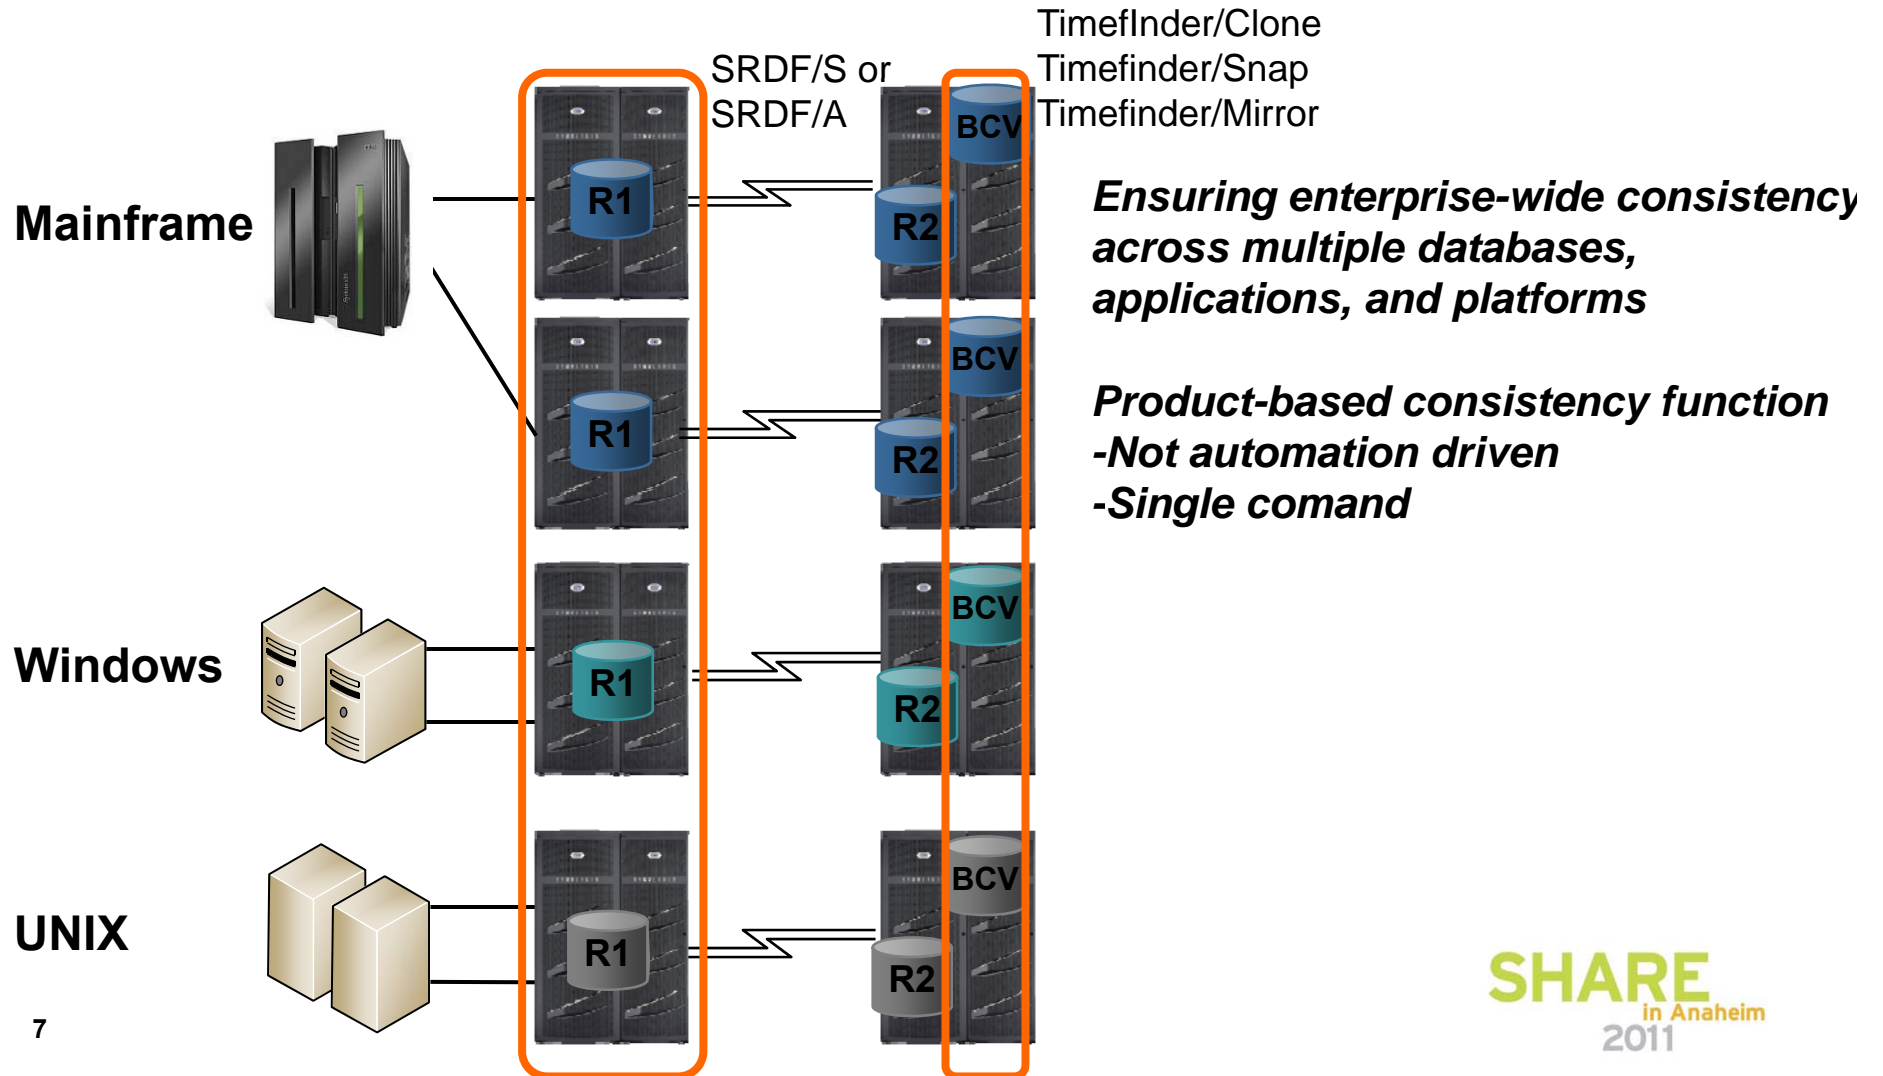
TimefInder/Clone
Timefinder/Snap
Timefinder/Mirror

SRDF/S or
SRDF/A

Mainframe

R1

R2

BCV

R1

R2

BCV

Windows

R1

R2

BCV

UNIX

R1

R2

BCV

Ensuring enterprise-wide consistency across multiple databases, applications, and platforms

Product-based consistency function
-Not automation driven
-Single comand

7

SHARE in Anaheim 2011